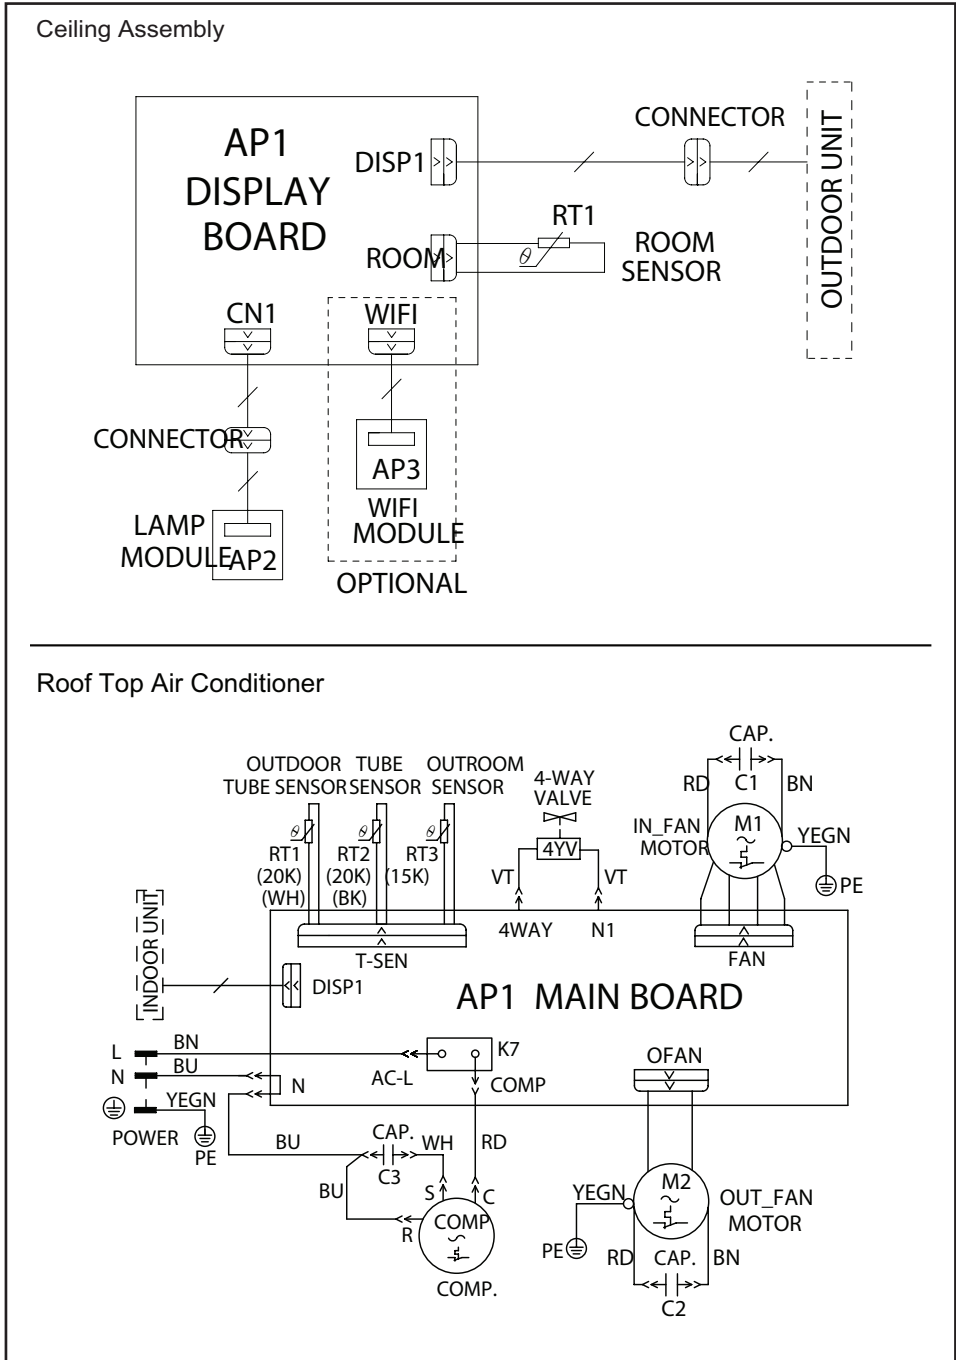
Ceiling Assembly

AP1
DISPLAY
BOARD

DISP1

CONNECTOR

OUTDOOR UNIT

RT1

ROOM

$\theta$

ROOM
SENSOR

CN1

WIFI

CONNECTOR

AP3

WIFI
MODULE

LAMP
MODULE

AP2

OPTIONAL

Roof Top Air Conditioner

CAP.

OUTDOOR TUBE SENSOR

TUBE SENSOR

OUTROOM SENSOR

4-WAY
VALVE

RD

C1

BN

$\theta$

$\theta$

$\theta$

IN_FAN
MOTOR

M1

YEGN

4YV

RT1
(20K)
(WH)

RT2
(20K)
(BK)

RT3
(15K)

VT

VT

PE

INDOOR UNIT

4WAY

N1

T-SEN

FAN

DISP1

AP1 MAIN BOARD

L

BN

K7

BU

N

OFAN

N

YEGN

AC-L

COMP

POWER

PE

CAP.

BU

WH

RD

C3

BU

S

C

YEGN

M2

OUT_FAN
MOTOR

COMP

R

PE

RD

CAP.

BN

COMP.

C2